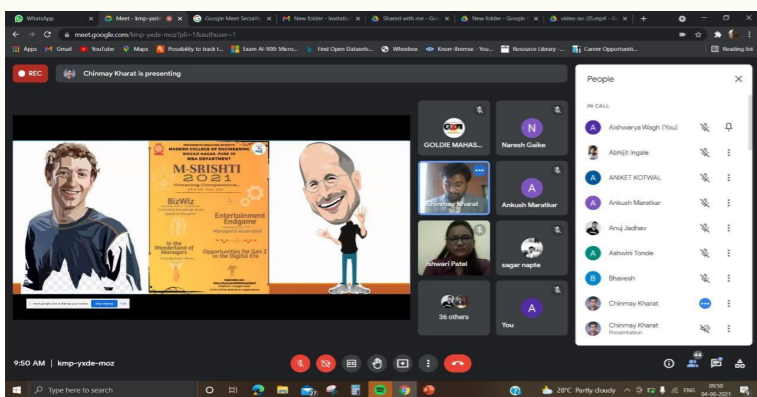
WhatsApp | Meet - kmp-yxde | Google Meet Security | New folder - Invitatio | Shared with me - Goo | New folder - Google | video no. 05.mp4 - Go

meet.google.com/kmp-yxde-moz?pli=1&authuser=1

Apps | Gmail | YouTube | Maps | Possibility to track l... | Exam AI-900: Micro... | Find Open Datasets... | Wheebox | Knorr-Bremse - You... | Resource Library -... | Career Opportuniti... | Reading list

REC | Chinmay Kharat is presenting

M-SRISHTI 2021

BizWiz

Entertainment Endgame

In the Wonderland of Managers

Opportunities for Gen Z in the Digital Era

GOLDIE MAHAS... | Naresh Gaike

Chinmay Kharat | Ankush Maratkar

Ashwari Patel | sagar napte

36 others | You

People

IN CALL

Aishwarya Wagh (You)
Abhijit Ingale
ANIKET KOTWAL
Ankush Maratkar
Anuj Jadhav
Ashwini Tonde
Bhavesh
Chinmay Kharat
Chinmay Kharat
Presentation

9:50 AM | kmp-yxde-moz

44

Type here to search

28°C Partly cloudy ENG 09:50 04-06-2021